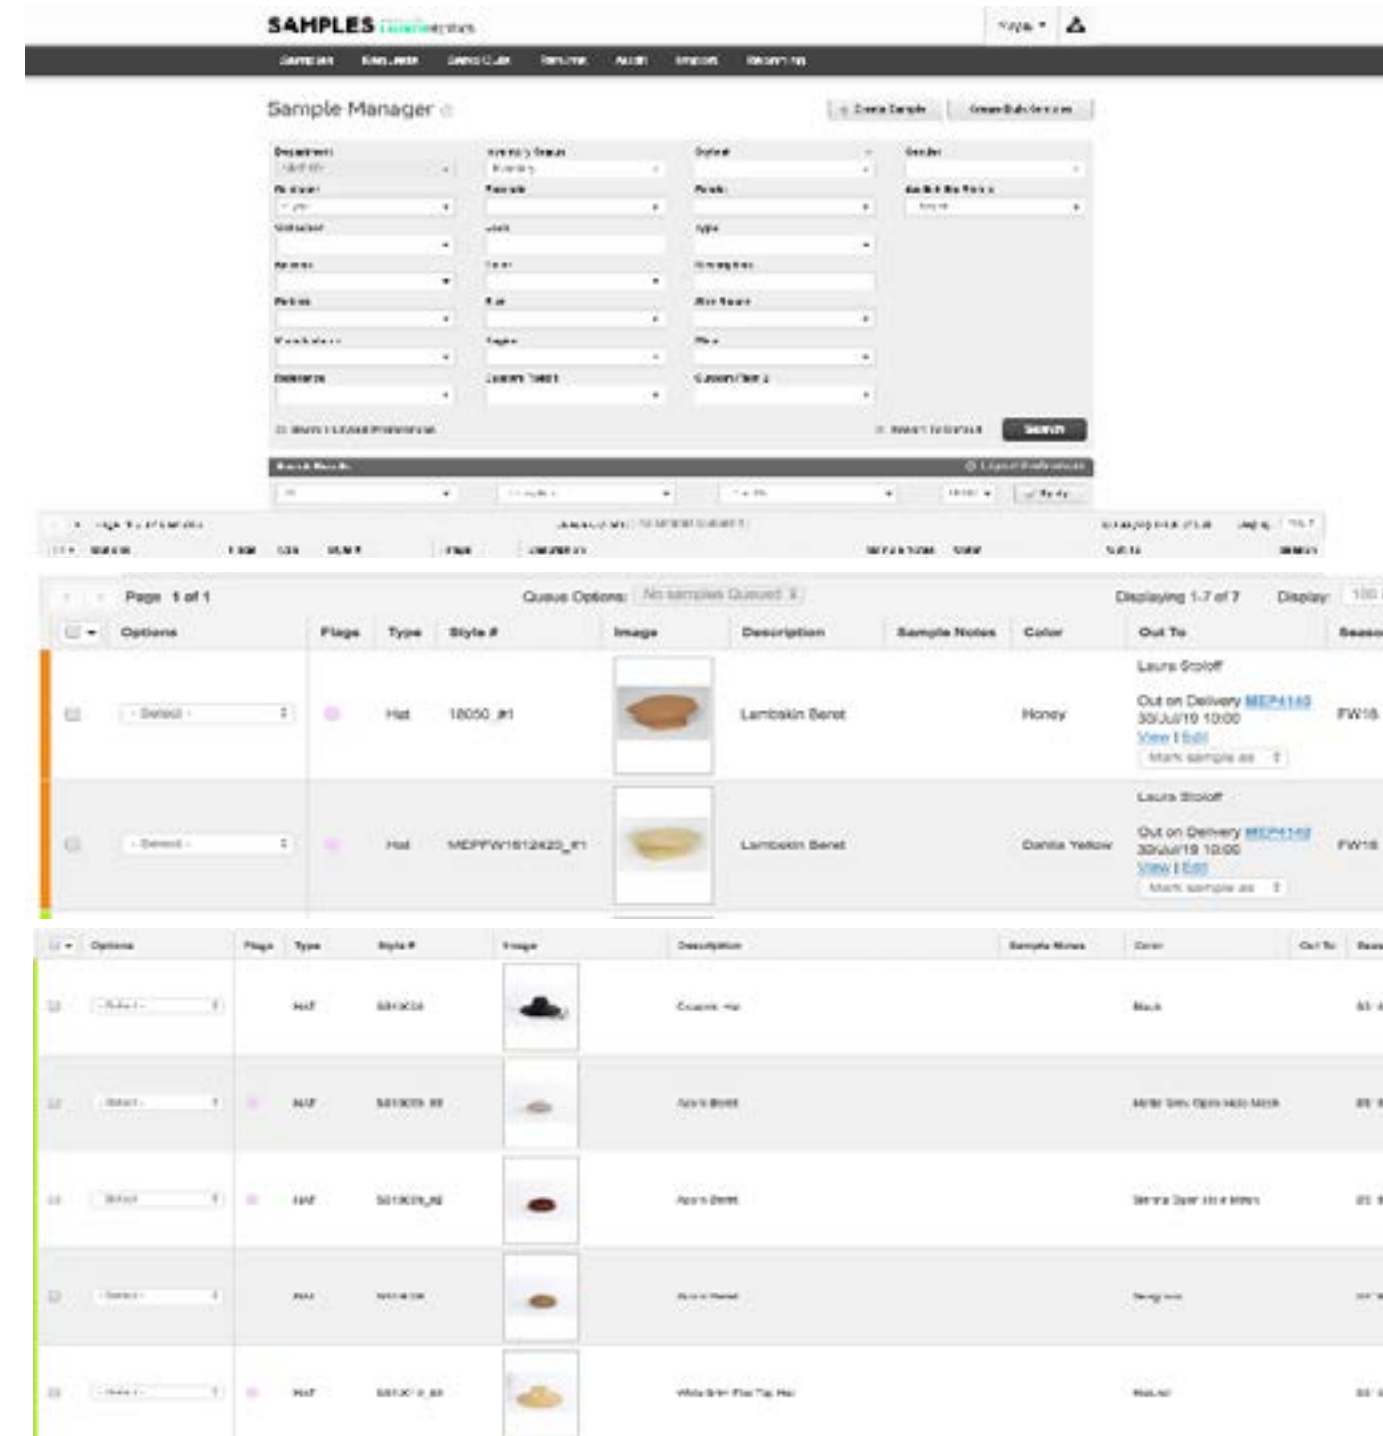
SAMPLES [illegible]

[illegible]

Sample Manager

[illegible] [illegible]

Department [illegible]

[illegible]

Page 1 of 1 Queue Options: No samples Queued Displaying 1-7 of 7 Display: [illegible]

| | Options | Flags | Type | Style # | Image | Description | Sample Notes | Color | Out To | Season |
|---|---|---|---|---|---|---|---|---|---|---|
| | - Select - | | Hat | 18050_#1 | | Lambskin Beret | | Honey | Laura Stoloff Out on Delivery MEP4140 30/Jul/19 10:00 View \| Edit Mark sample as | FW18 |
| | - Select - | | Hat | MEPFW1812420_#1 | | Lambskin Beret | | Dahlia Yellow | Laura Stoloff Out on Delivery MEP4140 30/Jul/19 10:00 View \| Edit Mark sample as | FW18 |

| | Options | Flags | Type | Style # | Image | Description | Sample Notes | Color | Out To | Season |
|---|---|---|---|---|---|---|---|---|---|---|
| | - Select - | | HAT | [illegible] | | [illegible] | | Black | | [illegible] |
| | - Select - | | HAT | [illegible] | | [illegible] Beret | | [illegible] | | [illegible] |
| | - Select - | | HAT | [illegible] | | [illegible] Beret | | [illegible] | | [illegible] |
| | - Select - | | HAT | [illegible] | | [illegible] | | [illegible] | | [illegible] |
| | - Select - | | HAT | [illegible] | | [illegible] | | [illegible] | | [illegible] |